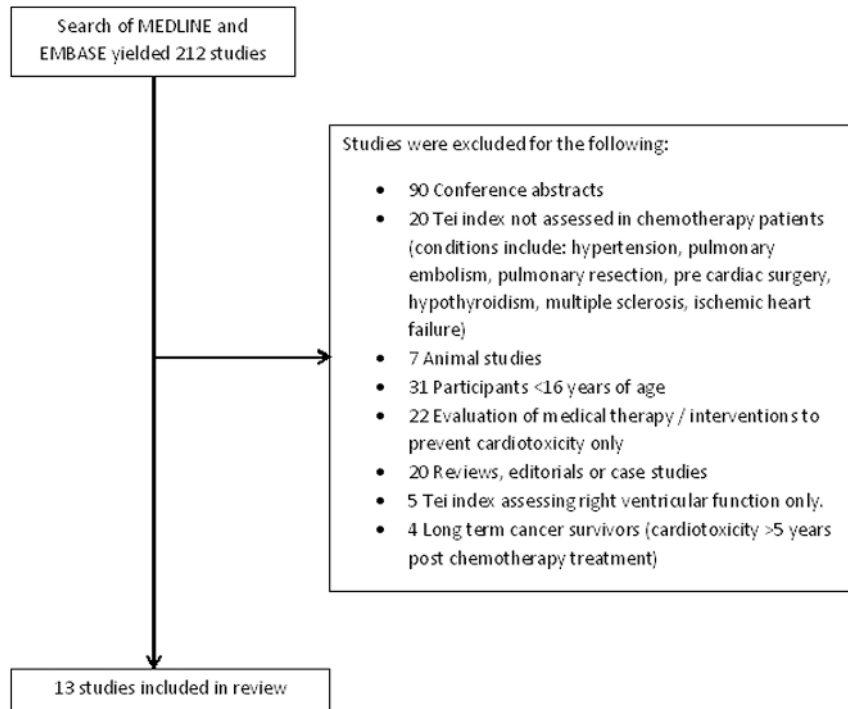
Search of MEDLINE and EMBASE yielded 212 studies

Studies were excluded for the following:

- 90 Conference abstracts
- 20 Tei index not assessed in chemotherapy patients (conditions include: hypertension, pulmonary embolism, pulmonary resection, pre cardiac surgery, hypothyroidism, multiple sclerosis, ischemic heart failure)
- 7 Animal studies
- 31 Participants <16 years of age
- 22 Evaluation of medical therapy / interventions to prevent cardiotoxicity only
- 20 Reviews, editorials or case studies
- 5 Tei index assessing right ventricular function only.
- 4 Long term cancer survivors (cardiotoxicity >5 years post chemotherapy treatment)

13 studies included in review